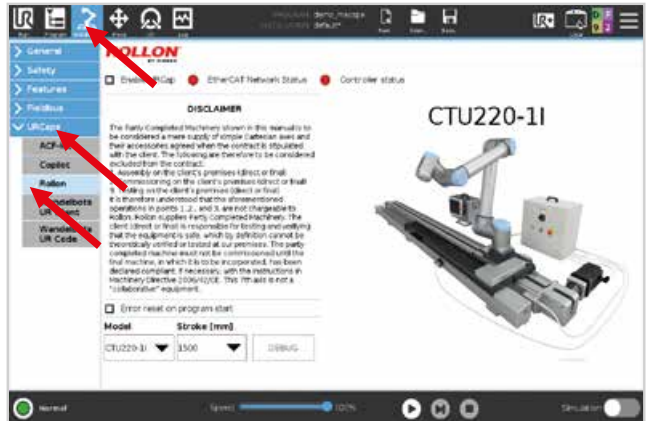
Run Program Installs Move I/O Log

PROGRAM demo_macapa
INSTALLATION default*

New Open Save

General
Safety
Features
Fieldbus
URCaps
ACF
Copilot
Rollon
Modelbots UR
Wandelbots UR Code

ROLLON
BY TIMKEN

Enable URCap
EtherCAT Network Status
Controller status

DISCLAIMER

The Partly Completed Machinery shown in this manual is to be considered a mere supply of simple Cartesian axes and their accessories agreed when the contract is stipulated with the client. The following are therefore to be considered excluded from the contract:
1. Assembly on the client's premises (direct or final);
2. Commissioning on the client's premises (direct or final);
3. Testing on the client's premises (direct or final).
It is therefore understood that the aforementioned operations in points 1., 2., and 3. are not chargeable to Rollon. Rollon supplies Partly Completed Machinery. The client (direct or final) is responsible for testing and verifying that the equipment is safe, which by definition cannot be theoretically verified or tested at our premises. The partly completed machine must not be commissioned until the final machine, in which it is to be incorporated, has been declared compliant, if necessary, with the instructions in Machinery Directive 2006/42/CE. This system is not a "collaborative" equipment.

CTU220-1I

Error reset on program start

Model
Stroke [mm]
CTU220-1I
1500
DEBUG

Normal
Speed
100%
Simulation